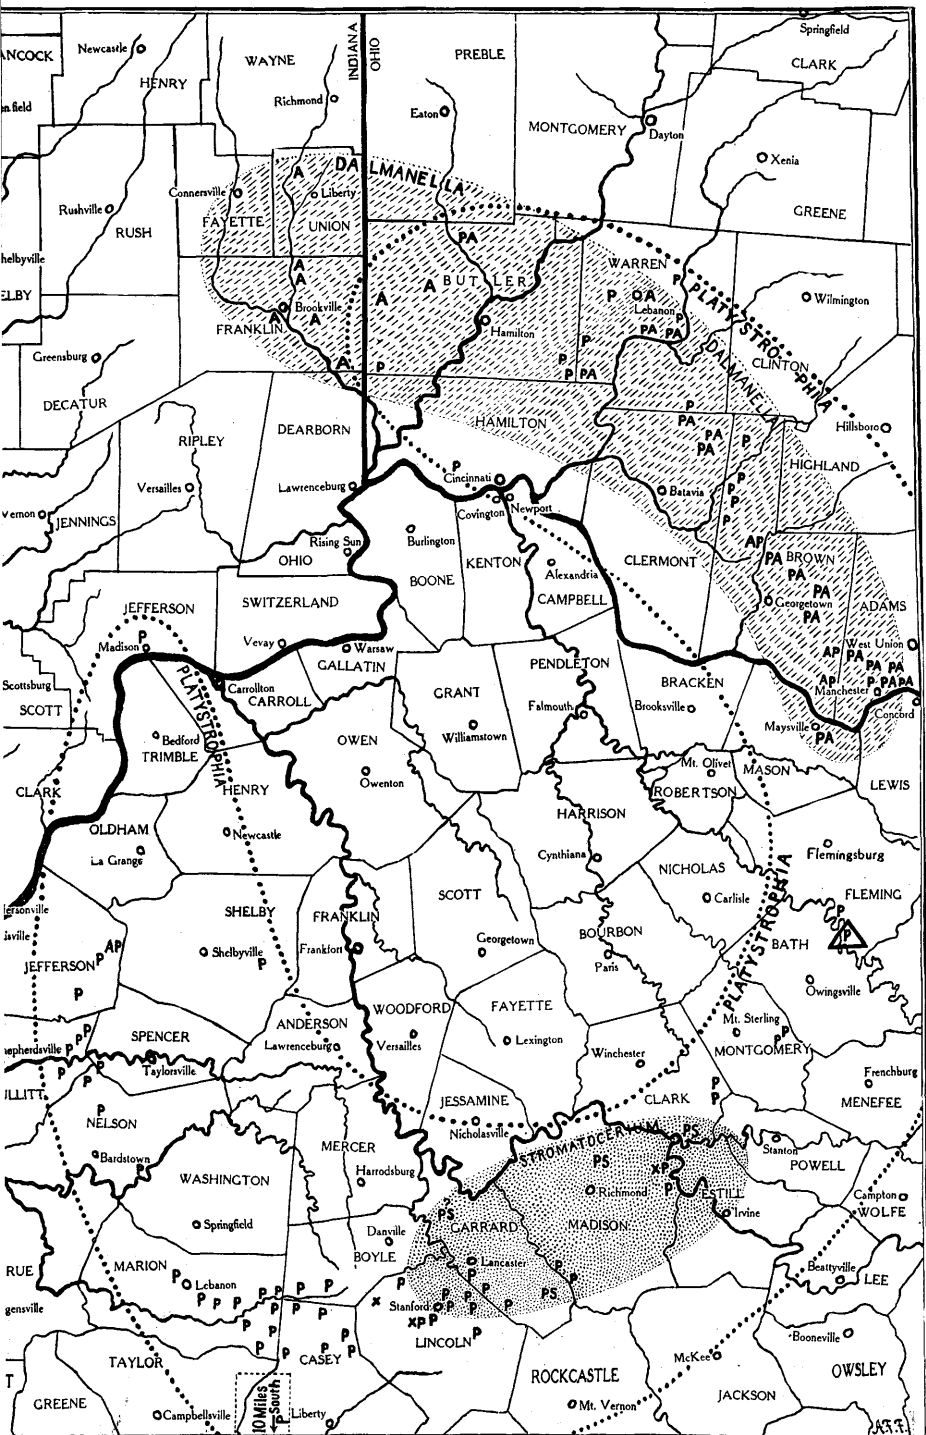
ANCOCK
Newcastle
HENRY
WAYNE
Richmond
INDIANA
OHIO
PREBLE
Eaton
Springfield
CLARK
MONTGOMERY
Dayton
Xenia
GREENE
field
Rushville
RUSH
helbyville
ELBY
Connersville
FAYETTE
Liberty
UNION
DALMANELLA
A
A
A
A
A
A
BUTLER
PA
Hamilton
WARREN
P
OA
Lebanon
PA
PA
PLATYSTROPHIA
Wilmington
Brookville
FRANKLIN
Greensburg
DECATUR
P
P
P
P
DALMANELLA
CLINTON
HAMILTON
PA
PA
PA
Hillsboro
HIGHLAND
RIPLEY
DEARBORN
Versailles
Lawrenceburg
P
Cincinnati
Covington
Newport
Batavia
P
P
P
ernon
JENNINGS
Rising Sun
OHIO
Burlington
BOONE
KENTON
Alexandria
CAMPBELL
CLERMONT
AP
PA
BROWN
PA
PA
Georgetown
PA
ADAMS
JEFFERSON
Madison
P
SWITZERLAND
Vevay
Warsaw
GALLATIN
PENDLETON
AP
West Union
PA
PA
PA
PA
Manchester
P
PA
PA
Concord
Scottsburg
SCOTT
PLATYSTROPHIA
Carrollton
CARROLL
GRANT
Williamstown
Falmouth
BRACKEN
Brooksville
Maysville
PA
Bedford
TRIMBLE
OWEN
Owenton
Mt. Olivet
MASON
LEWIS
CLARK
HENRY
ROBERTSON
OLDHAM
La Grange
Newcastle
HARRISON
Cynthiana
NICHOLAS
Flemingsburg
FLEMING
Carlisle
lersonville
isville
SHELBY
FRANKLIN
SCOTT
PLATYSTROPHIA
P
P
JEFFERSON
AP
P
Shelbyville
P
Frankfort
Georgetown
BOURBON
Paris
BATH
Owingsville
P
P
ANDERSON
Lawrenceburg
WOODFORD
Versailles
FAYETTE
Lexington
Mt. Sterling
P
P
MONTGOMERY
Frenchburg
hepherdsville
P
SPENCER
Taylorsville
Winchester
P
P
MENEFEE
ULLITT
P
NELSON
Bardstown
JESSAMINE
Nicholasville
CLARK
MERCER
Harrodsburg
STROMATOCERIUM
PS
PS
XP
P
Richmond
Stanton
POWELL
WASHINGTON
Springfield
Danville
BOYLE
PS
GARRARD
MADISON
ESTILL
Irvine
Campton
WOLFE
RUE
gensville
MARION
P
Lebanon
P
P
P
P
P
P
P
P
P
P
P
x
Stanford
P
P
XP
P
P
P
Lancaster
P
P
PS
Beattyville
LEE
TAYLOR
P
P
CASEY
LINCOLN
P
P
ROCKCASTLE
McKee
Booneville
OWSLEY
JACKSON
GREENE
Campbellsville
10 Miles South
P
Liberty
Mt. Vernon